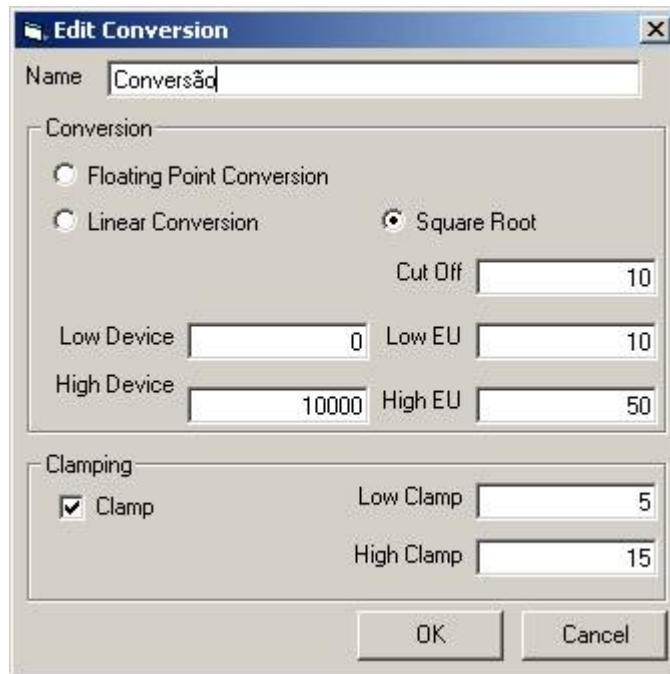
Edit Conversion
X
Name Conversão

Conversion
Floating Point Conversion
Linear Conversion
Square Root
Cut Off 10
Low Device 0
Low EU 10
High Device 10000
High EU 50

Clamping
Clamp
Low Clamp 5
High Clamp 15

OK
Cancel